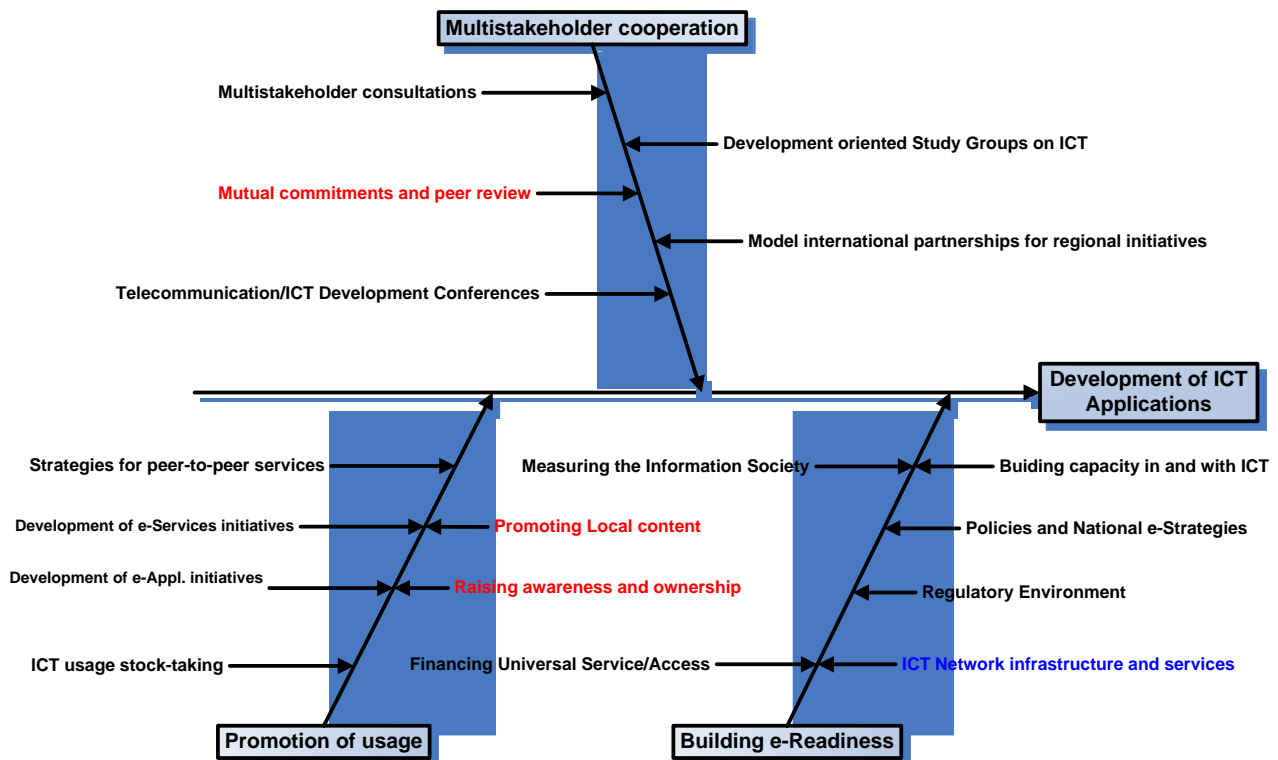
Multistakeholder cooperation

Multistakeholder consultations

Development oriented Study Groups on ICT

Mutual commitments and peer review

Model international partnerships for regional initiatives

Telecommunication/ICT Development Conferences

Development of ICT Applications

Strategies for peer-to-peer services

Development of e-Services initiatives

Promoting Local content

Development of e-Appl. initiatives

Raising awareness and ownership

ICT usage stock-taking

Promotion of usage

Measuring the Information Society

Buiding capacity in and with ICT

Policies and National e-Strategies

Regulatory Environment

Financing Universal Service/Access

ICT Network infrastructure and services

Building e-Readiness